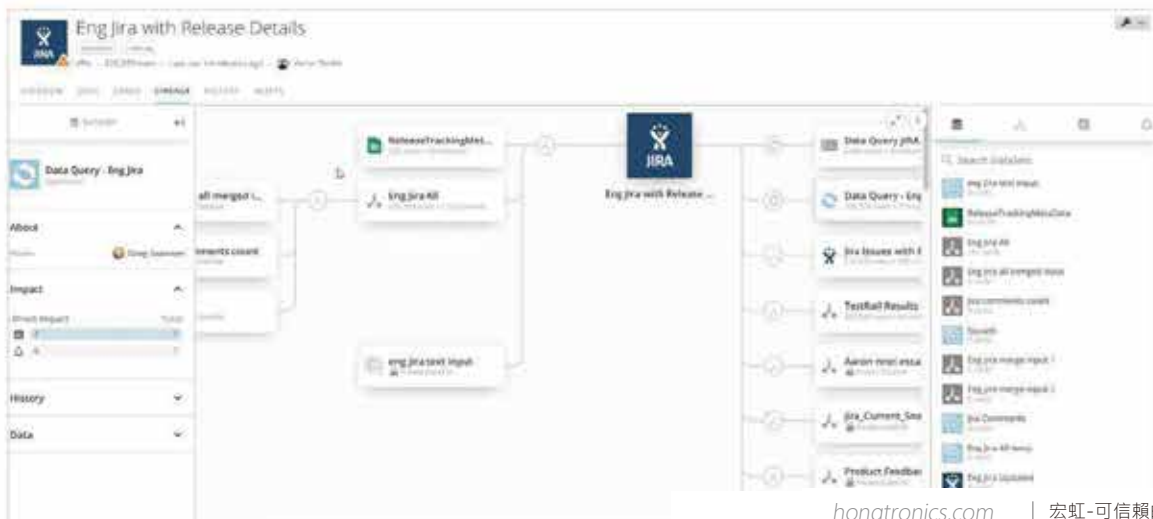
Eng Jira with Release Details

OVERVIEW DATA CARDS LINEAGE HISTORY ALERTS

Data Query - Eng Jira

About

Impact

History

Data

all merged i...

mments count

ReleaseTrackingMet...

Eng Jira All

eng jira test input

JIRA

Eng Jira with Release ...

Data Query JIRA

Data Query - Eng

Jira Issues with F

TestRail Results

Aaron test essa

Jira_Current_Sna

Product Feedbac

Search DataSets

eng jira test input

ReleaseTrackingMetaData

Eng Jira All

Eng Jira all merged input

Jira comments count

Eng Jira merge input 1

Eng Jira merge input 2

Jira Comments

Eng Jira All temp

Eng Jira Updated

hongtronics.com | 宏虹-可信賴